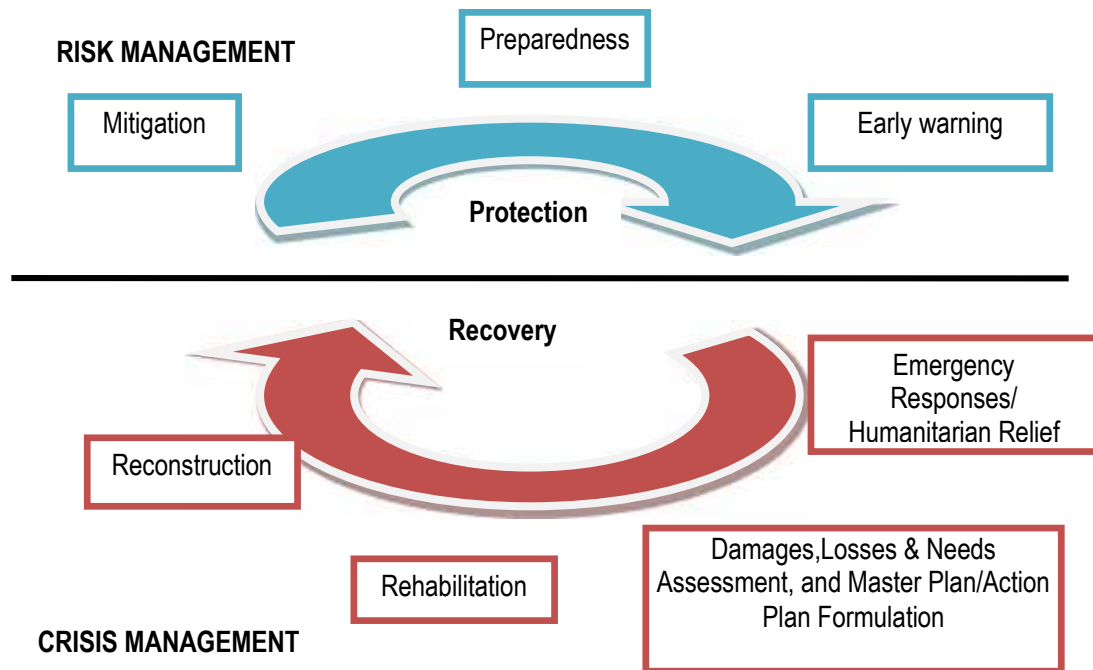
RISK MANAGEMENT

Preparedness

Mitigation

Early warning

Protection

Recovery

Emergency Responses/ Humanitarian Relief

Reconstruction

Rehabilitation

Damages,Losses & Needs Assessment, and Master Plan/Action Plan Formulation

CRISIS MANAGEMENT